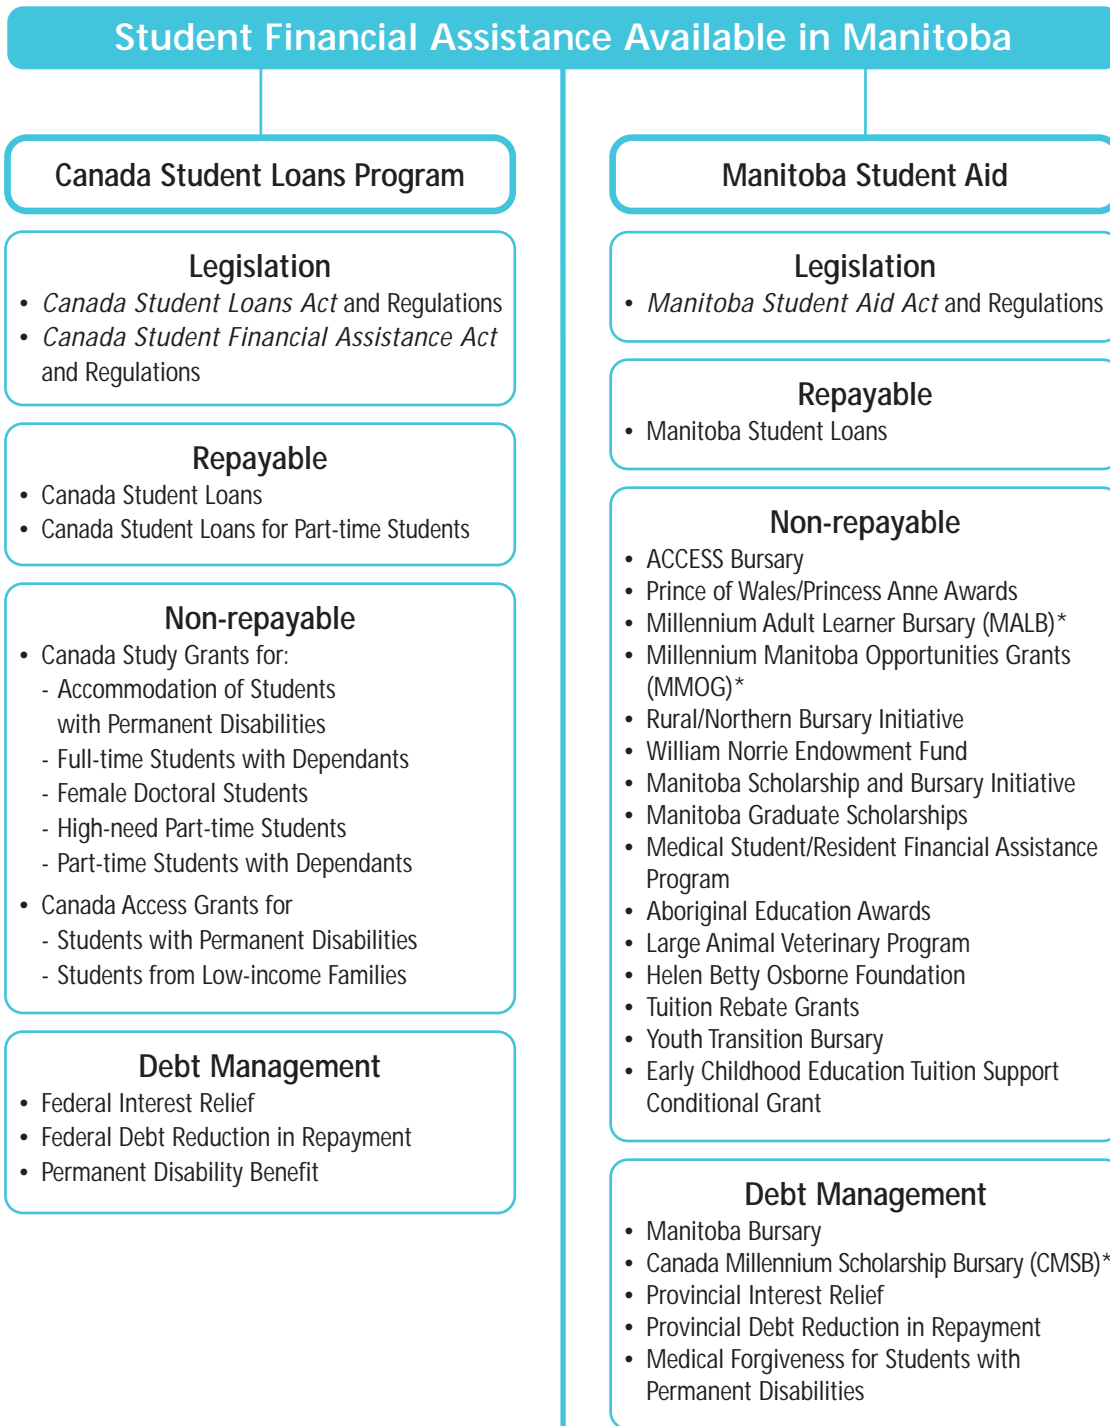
Student Financial Assistance Available in Manitoba

Canada Student Loans Program

Legislation
- *Canada Student Loans Act* and Regulations
- *Canada Student Financial Assistance Act* and Regulations

Repayable
- Canada Student Loans
- Canada Student Loans for Part-time Students

Non-repayable
- Canada Study Grants for:
  - Accommodation of Students with Permanent Disabilities
  - Full-time Students with Dependants
  - Female Doctoral Students
  - High-need Part-time Students
  - Part-time Students with Dependants
- Canada Access Grants for
  - Students with Permanent Disabilities
  - Students from Low-income Families

Debt Management
- Federal Interest Relief
- Federal Debt Reduction in Repayment
- Permanent Disability Benefit

Manitoba Student Aid

Legislation
- *Manitoba Student Aid Act* and Regulations

Repayable
- Manitoba Student Loans

Non-repayable
- ACCESS Bursary
- Prince of Wales/Princess Anne Awards
- Millennium Adult Learner Bursary (MALB)*
- Millennium Manitoba Opportunities Grants (MMOG)*
- Rural/Northern Bursary Initiative
- William Norrie Endowment Fund
- Manitoba Scholarship and Bursary Initiative
- Manitoba Graduate Scholarships
- Medical Student/Resident Financial Assistance Program
- Aboriginal Education Awards
- Large Animal Veterinary Program
- Helen Betty Osborne Foundation
- Tuition Rebate Grants
- Youth Transition Bursary
- Early Childhood Education Tuition Support Conditional Grant

Debt Management
- Manitoba Bursary
- Canada Millennium Scholarship Bursary (CMSB)*
- Provincial Interest Relief
- Provincial Debt Reduction in Repayment
- Medical Forgiveness for Students with Permanent Disabilities